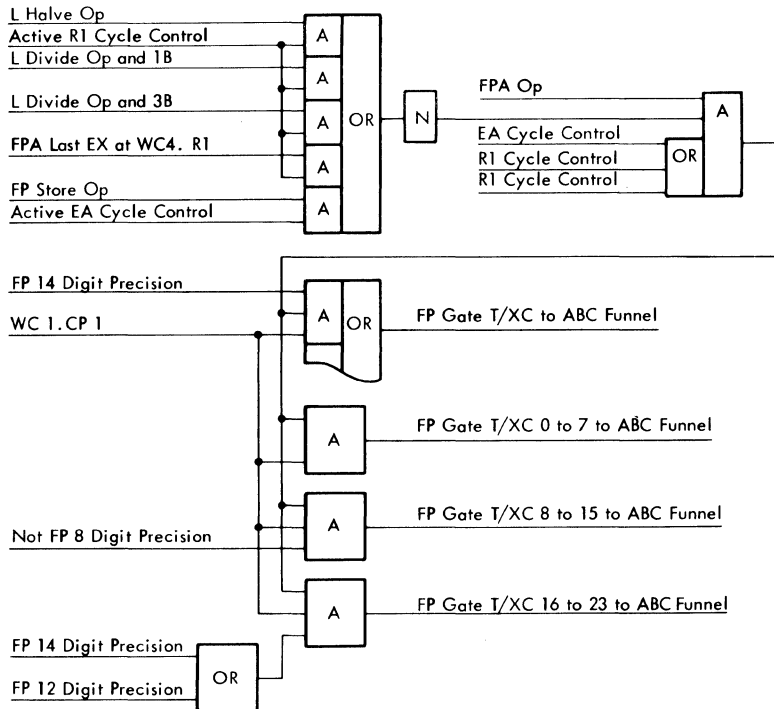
L Halve Op
Active R1 Cycle Control
L Divide Op and 1B
L Divide Op and 3B
FPA Last EX at WC4. R1
FP Store Op
Active EA Cycle Control
A
A
A
A
A
OR
N
FPA Op
EA Cycle Control
R1 Cycle Control
R1 Cycle Control
OR
A

FP 14 Digit Precision
WC 1.CP 1
A
OR
FP Gate T/XC to ABC Funnel
A
FP Gate T/XC 0 to 7 to ABC Funnel
Not FP 8 Digit Precision
A
FP Gate T/XC 8 to 15 to ABC Funnel
A
FP Gate T/XC 16 to 23 to ABC Funnel
FP 14 Digit Precision
FP 12 Digit Precision
OR